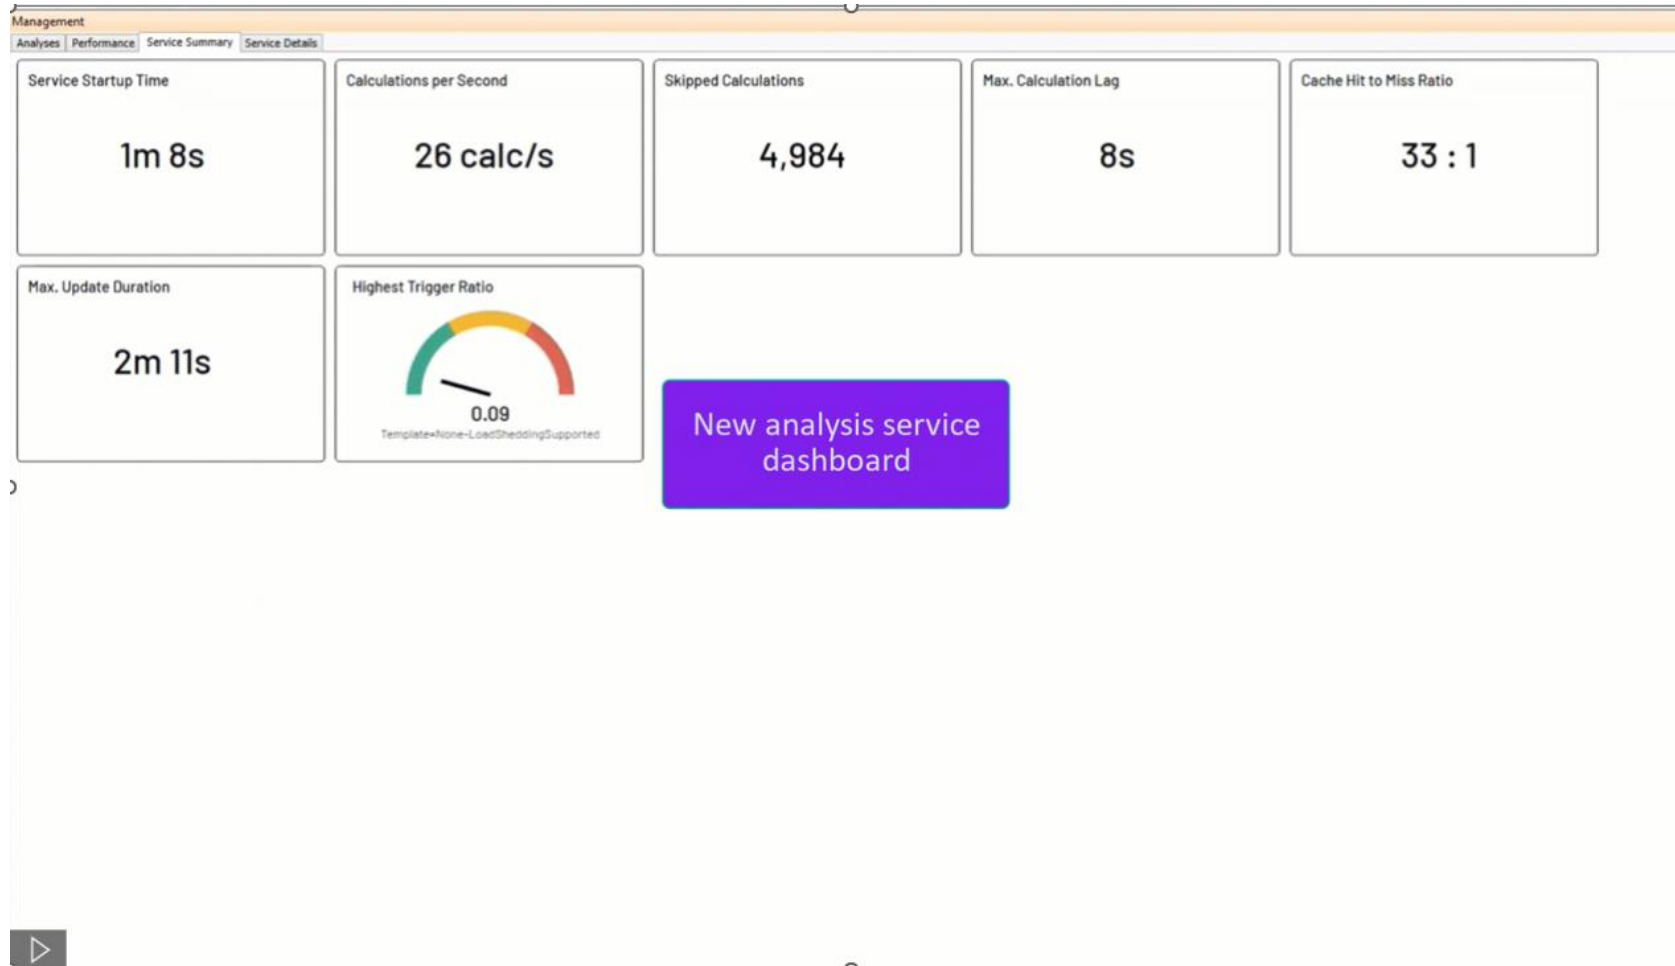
Management

Analyses | Performance | Service Summary | Service Details

Service Startup Time

1m 8s

Calculations per Second

26 calc/s

Skipped Calculations

4,984

Max. Calculation Lag

8s

Cache Hit to Miss Ratio

33 : 1

Max. Update Duration

2m 11s

Highest Trigger Ratio

0.09

Template=None-LoadSheddingSupported

New analysis service dashboard